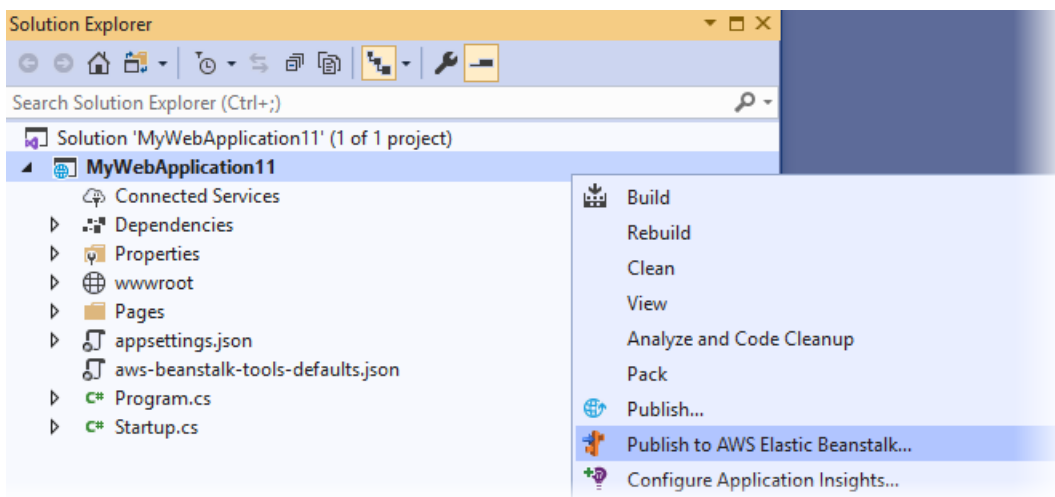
Solution Explorer

Search Solution Explorer (Ctrl+;)

Solution 'MyWebApplication11' (1 of 1 project)
MyWebApplication11
Connected Services
Dependencies
Properties
wwwroot
Pages
appsettings.json
aws-beanstalk-tools-defaults.json
Program.cs
Startup.cs

Build
Rebuild
Clean
View
Analyze and Code Cleanup
Pack
Publish...
Publish to AWS Elastic Beanstalk...
Configure Application Insights...